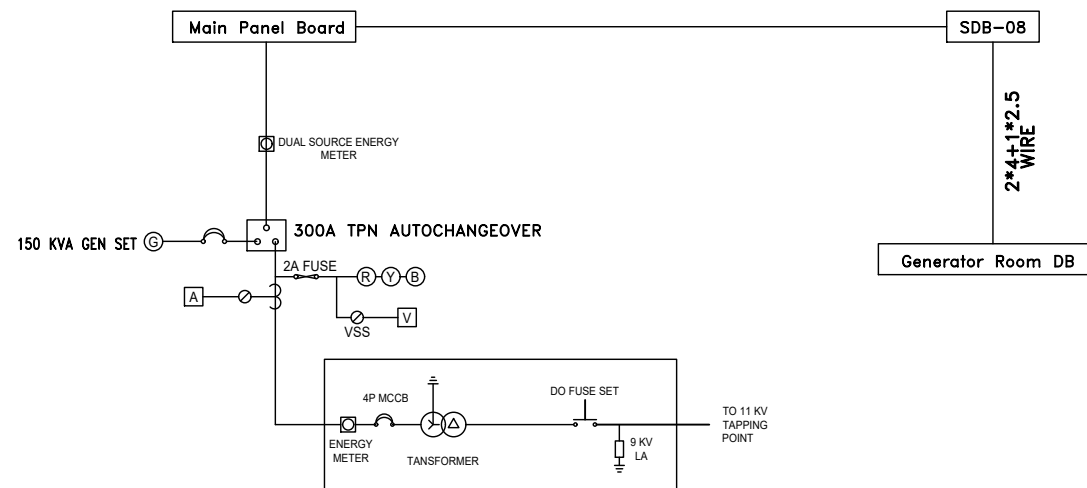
Main Panel Board

SDB-08

2*4+1*2.5 WIRE

DUAL SOURCE ENERGY METER

150 KVA GEN SET G

300A TPN AUTOCHANGEOVER

Generator Room DB

2A FUSE

R Y B

A

VSS

V

4P MCCB

DO FUSE SET

TO 11 KV TAPPING POINT

ENERGY METER

TANSFORMER

9 KV LA